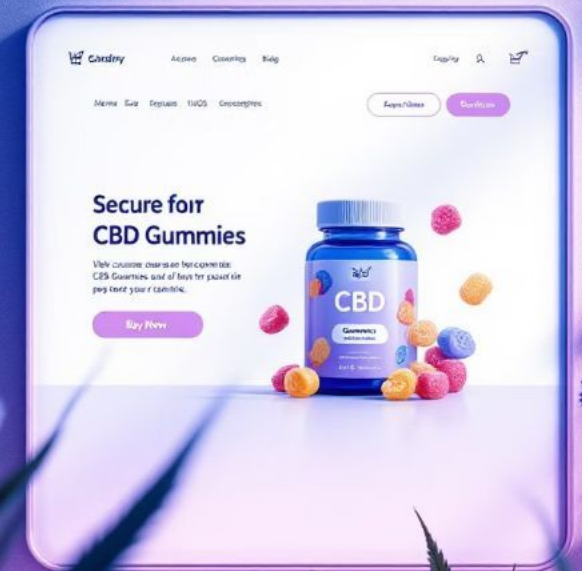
Candny Acrase Conestries Bulg

Cogfiny

Marre Sale Deptues TUOS Corcoscorpes

Fagrs Hlsses Sonstlem

Secure foir CBD Gummies

Viely cauaode ourasan tercoenatie CBS Gsurrnies and of fuys for pasel tie pog tnatr your cunntiic.

Buy Nonn

CBD

Gummies